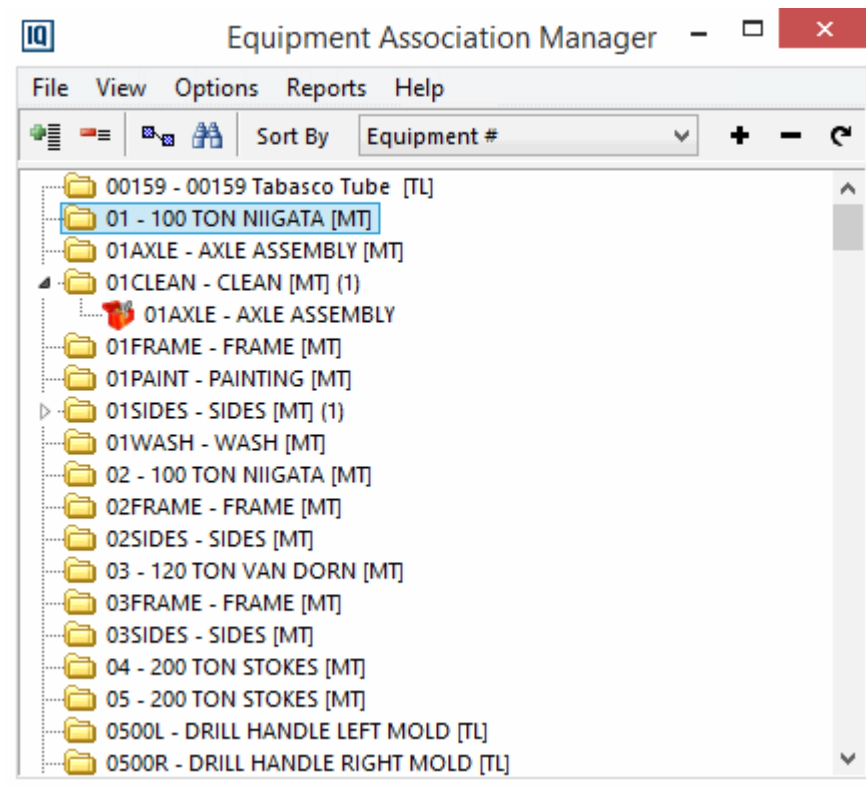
IQ Equipment Association Manager

File View Options Reports Help

Sort By Equipment #

00159 - 00159 Tabasco Tube [TL]
01 - 100 TON NIIGATA [MT]
01AXLE - AXLE ASSEMBLY [MT]
01CLEAN - CLEAN [MT] (1)
01AXLE - AXLE ASSEMBLY
01FRAME - FRAME [MT]
01PAINT - PAINTING [MT]
01SIDES - SIDES [MT] (1)
01WASH - WASH [MT]
02 - 100 TON NIIGATA [MT]
02FRAME - FRAME [MT]
02SIDES - SIDES [MT]
03 - 120 TON VAN DORN [MT]
03FRAME - FRAME [MT]
03SIDES - SIDES [MT]
04 - 200 TON STOKES [MT]
05 - 200 TON STOKES [MT]
0500L - DRILL HANDLE LEFT MOLD [TL]
0500R - DRILL HANDLE RIGHT MOLD [TL]